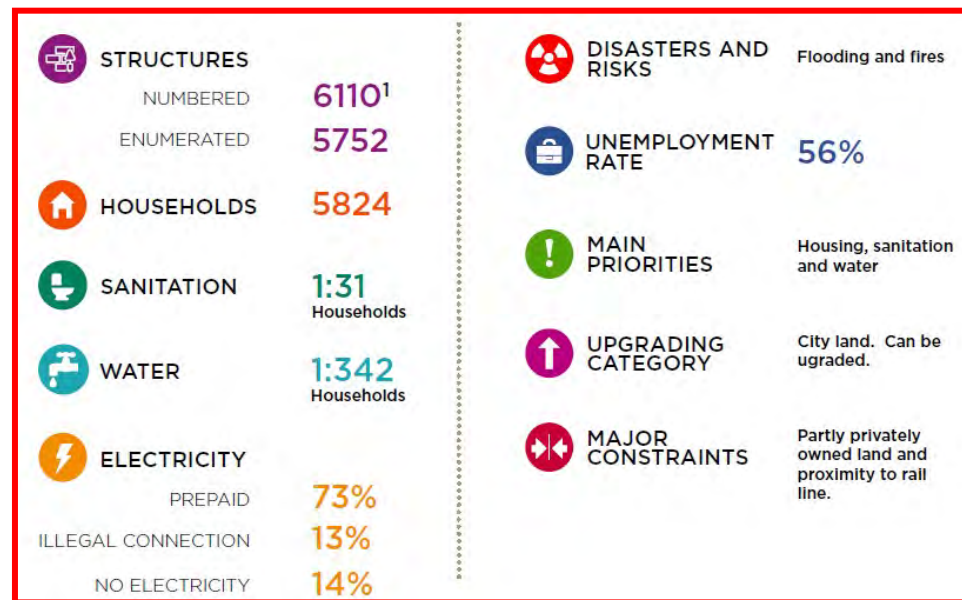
STRUCTURES

NUMBERED 6110$^1$

ENUMERATED 5752

HOUSEHOLDS 5824

SANITATION 1:31 Households

WATER 1:342 Households

ELECTRICITY

PREPAID 73%

ILLEGAL CONNECTION 13%

NO ELECTRICITY 14%

DISASTERS AND RISKS Flooding and fires

UNEMPLOYMENT RATE 56%

MAIN PRIORITIES Housing, sanitation and water

UPGRADING CATEGORY City land. Can be ugraded.

MAJOR CONSTRAINTS Partly privately owned land and proximity to rail line.